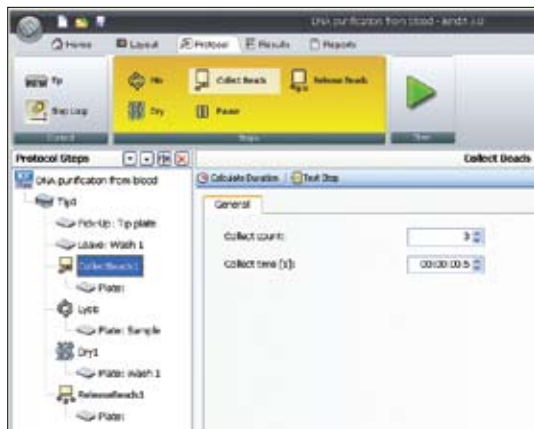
DNA purification from blood - BindIt 3.0

Home
Layout
Protocol
Results
Reports

Tip
Step Loop
Mix
Dry
Collect Beads
Pause
Release Beads

Protocol Steps
DNA purification from blood
Tip1
Pick-Up : Tip plate
Leave : Wash 1
CollectBeads1
Plate:
Lysis
Plate: Sample
Dry1
Plate: Wash 1
ReleaseBeads1
Plate:

Collect Beads
Calculate Duration
Test Step
General
Collect count:
3
Collect time [s]:
00:00:00.5